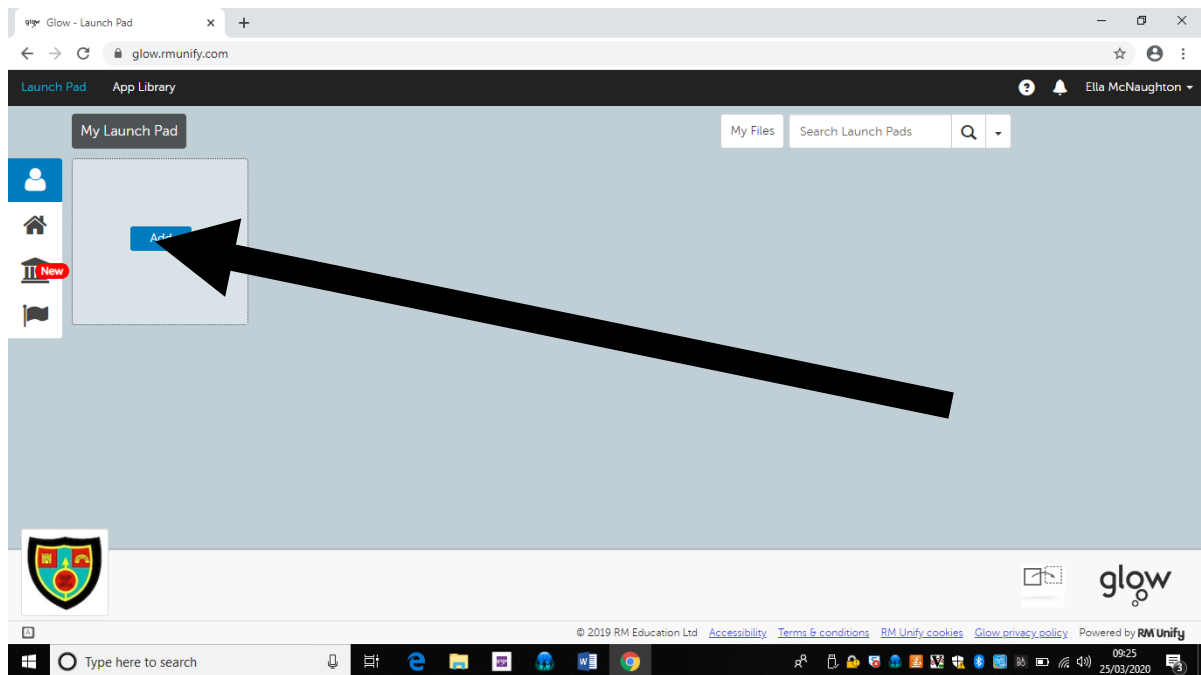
Glow - Launch Pad
glow.rmunify.com
Launch Pad App Library
Ella McNaughton
My Launch Pad
My Files
Search Launch Pads
New
Add
glow
© 2019 RM Education Ltd Accessibility Terms & conditions RM Unify cookies Glow privacy policy Powered by RM Unify
Type here to search
09:25
25/03/2020
3